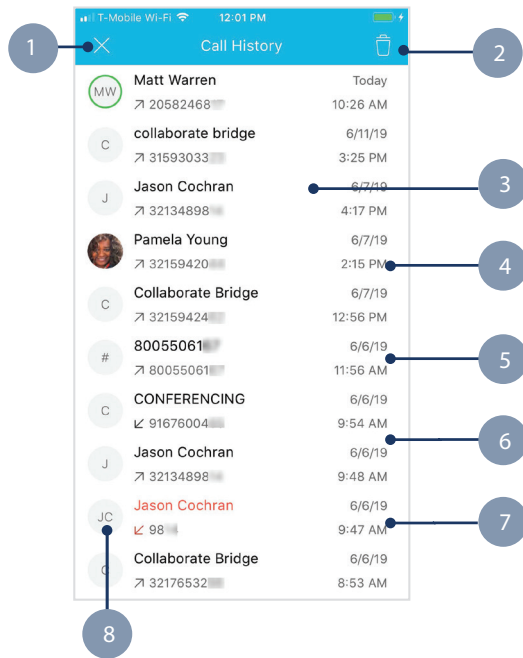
T-Mobile Wi-Fi 12:01 PM

1 Call History 2

MW Matt Warren Today
↗ 20582468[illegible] 10:26 AM

C collaborate bridge 6/11/19
↗ 31593033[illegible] 3:25 PM

J Jason Cochran 6/7/19 3
↗ 32134898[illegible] 4:17 PM

Pamela Young 6/7/19
↗ 32159420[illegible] 2:15 PM 4

C Collaborate Bridge 6/7/19
↗ 32159424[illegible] 12:56 PM

# 80055061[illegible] 6/6/19 5
↗ 80055061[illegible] 11:56 AM

C CONFERENCING 6/6/19
↙ 91676004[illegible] 9:54 AM

J Jason Cochran 6/6/19 6
↗ 32134898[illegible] 9:48 AM

JC Jason Cochran 6/6/19
↙ 98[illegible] 9:47 AM 7

C Collaborate Bridge 6/6/19
↗ 32176532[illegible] 8:53 AM

8